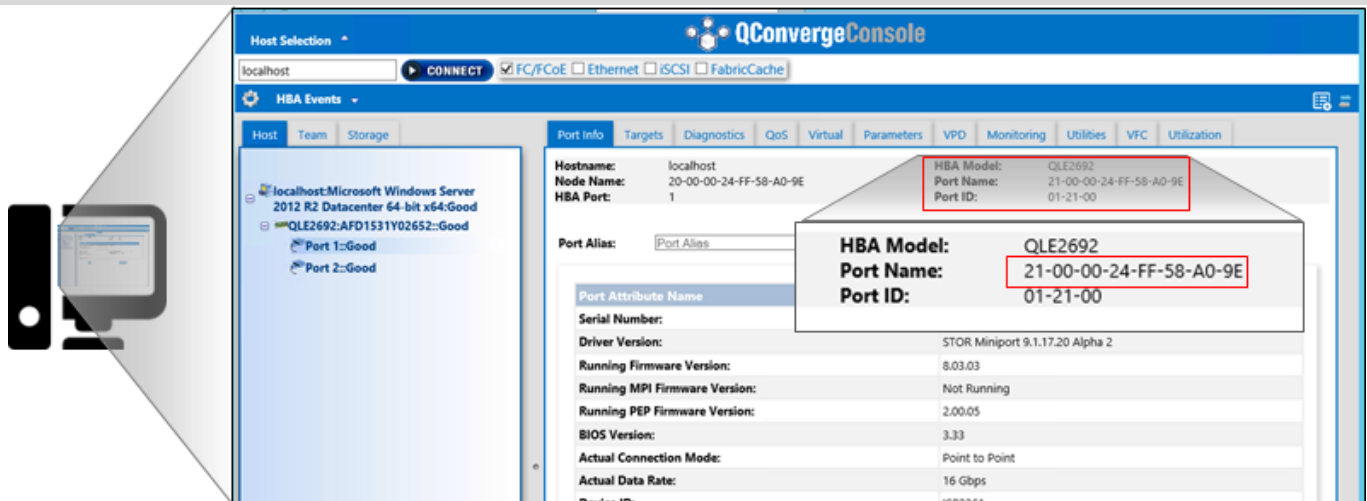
Host Selection

QConvergeConsole

localhost

CONNECT

FC/FCoE Ethernet iSCSI FabricCache

HBA Events

Host Team Storage

localhost:Microsoft Windows Server 2012 R2 Datacenter 64-bit x64:Good

QLE2692:AFD1531Y02652::Good

Port 1::Good

Port 2::Good

Port Info Targets Diagnostics QoS Virtual Parameters VPD Monitoring Utilities VFC Utilization

Hostname: localhost
Node Name: 20-00-00-24-FF-58-A0-9E
HBA Port: 1

HBA Model: QLE2692
Port Name: 21-00-00-24-FF-58-A0-9E
Port ID: 01-21-00

Port Alias: Port Alias

HBA Model: QLE2692
Port Name: 21-00-00-24-FF-58-A0-9E
Port ID: 01-21-00

| Port Attribute Name | |
|---|---|
| Serial Number: | |
| Driver Version: | STOR Miniport 9.1.17.20 Alpha 2 |
| Running Firmware Version: | 8.03.03 |
| Running MPI Firmware Version: | Not Running |
| Running PEP Firmware Version: | 2.00.05 |
| BIOS Version: | 3.33 |
| Actual Connection Mode: | Point to Point |
| Actual Data Rate: | 16 Gbps |
| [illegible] | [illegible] |